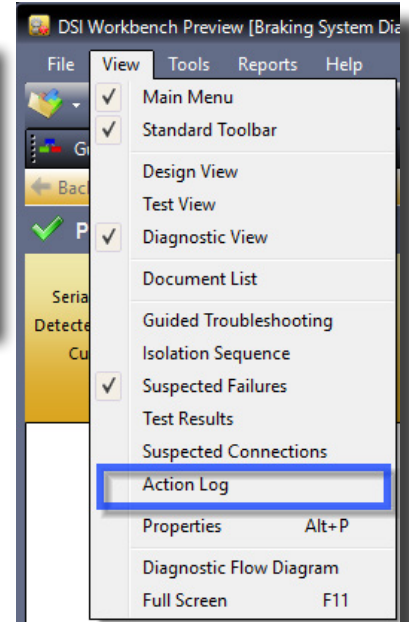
DSI Workbench Preview [Braking System Dia

File View Tools Reports Help

G

Back

P

Seria

Detecte

Cu

✓ Main Menu
✓ Standard Toolbar
Design View
Test View
✓ Diagnostic View
Document List
Guided Troubleshooting
Isolation Sequence
✓ Suspected Failures
Test Results
Suspected Connections
Action Log
Properties Alt+P
Diagnostic Flow Diagram
Full Screen F11